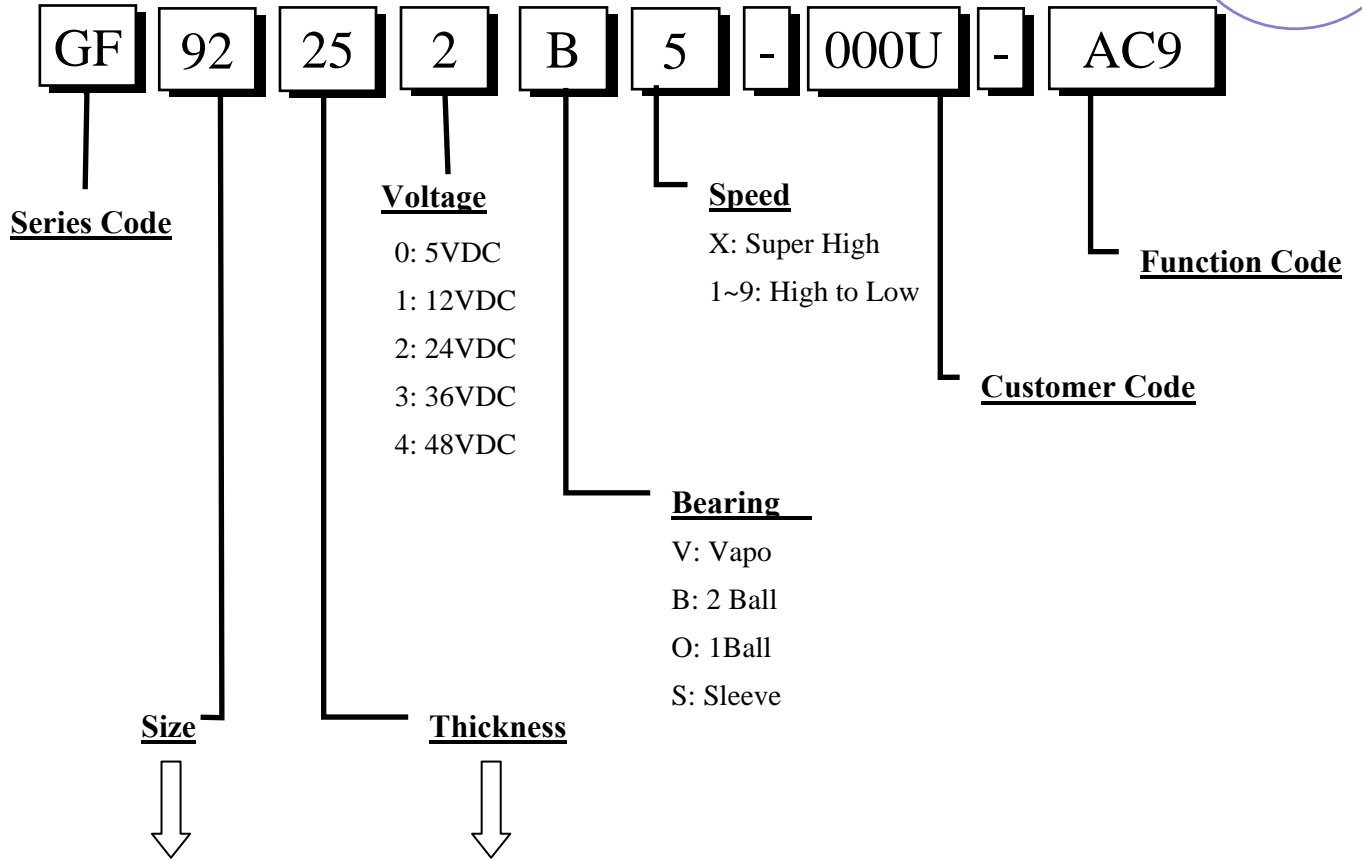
GF 92 25 2 B 5 - 000U - AC9

Series Code

Voltage
0: 5VDC
1: 12VDC
2: 24VDC
3: 36VDC
4: 48VDC

Speed
X: Super High
1~9: High to Low

Function Code

Customer Code

Bearing
V: Vapo
B: 2 Ball
O: 1Ball
S: Sleeve

Size

Thickness